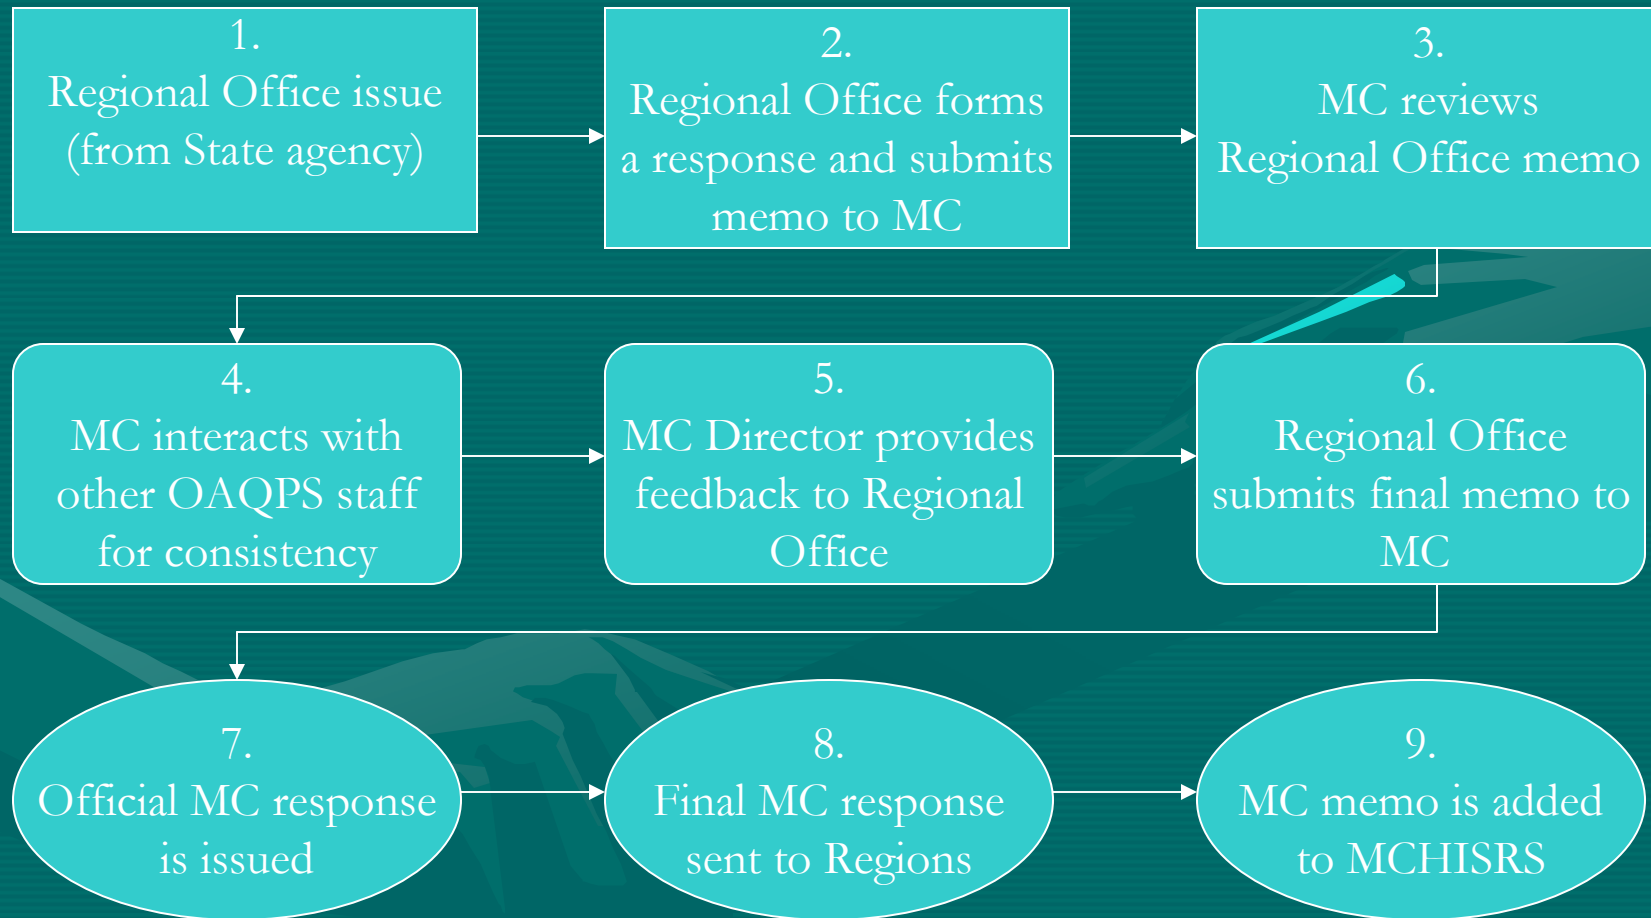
1.
Regional Office issue (from State agency)

2.
Regional Office forms a response and submits memo to MC

3.
MC reviews Regional Office memo

4.
MC interacts with other OAQPS staff for consistency

5.
MC Director provides feedback to Regional Office

6.
Regional Office submits final memo to MC

7.
Official MC response is issued

8.
Final MC response sent to Regions

9.
MC memo is added to MCHISRS